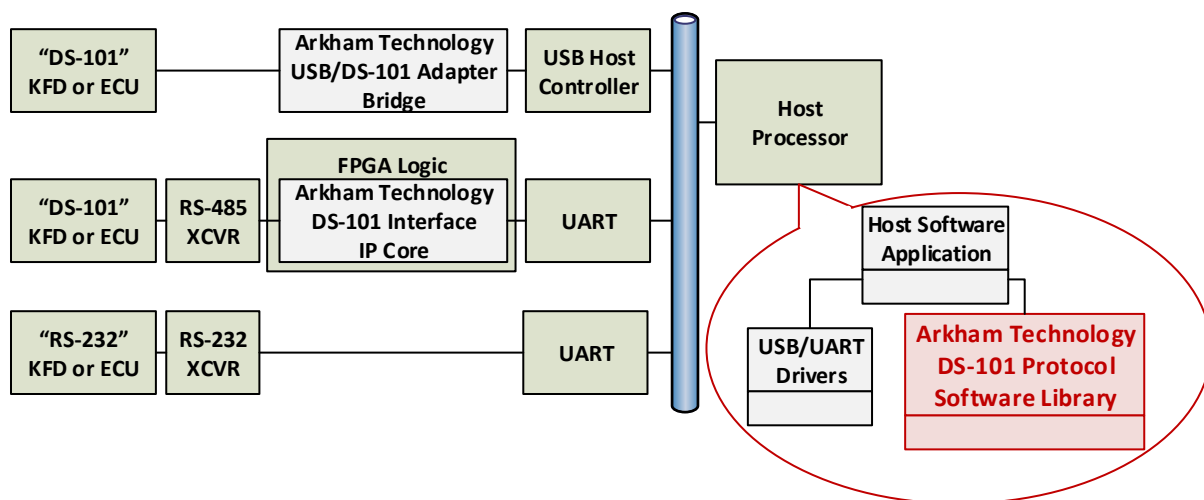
“DS-101” KFD or ECU

Arkham Technology USB/DS-101 Adapter Bridge

USB Host Controller

Host Processor

FPGA Logic

“DS-101” KFD or ECU

RS-485 XCVR

Arkham Technology DS-101 Interface IP Core

UART

Host Software Application

“RS-232” KFD or ECU

RS-232 XCVR

UART

USB/UART Drivers

Arkham Technology DS-101 Protocol Software Library